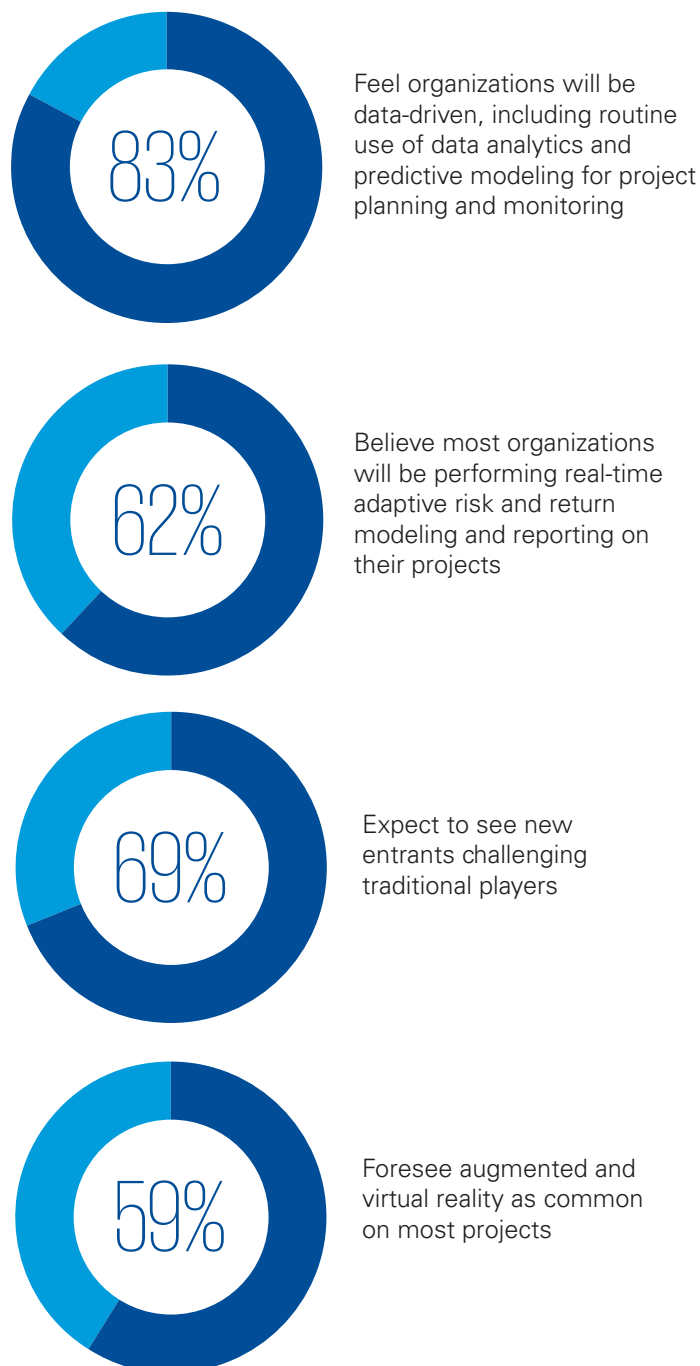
83%

Feel organizations will be data-driven, including routine use of data analytics and predictive modeling for project planning and monitoring

62%

Believe most organizations will be performing real-time adaptive risk and return modeling and reporting on their projects

69%

Expect to see new entrants challenging traditional players

59%

Foresee augmented and virtual reality as common on most projects